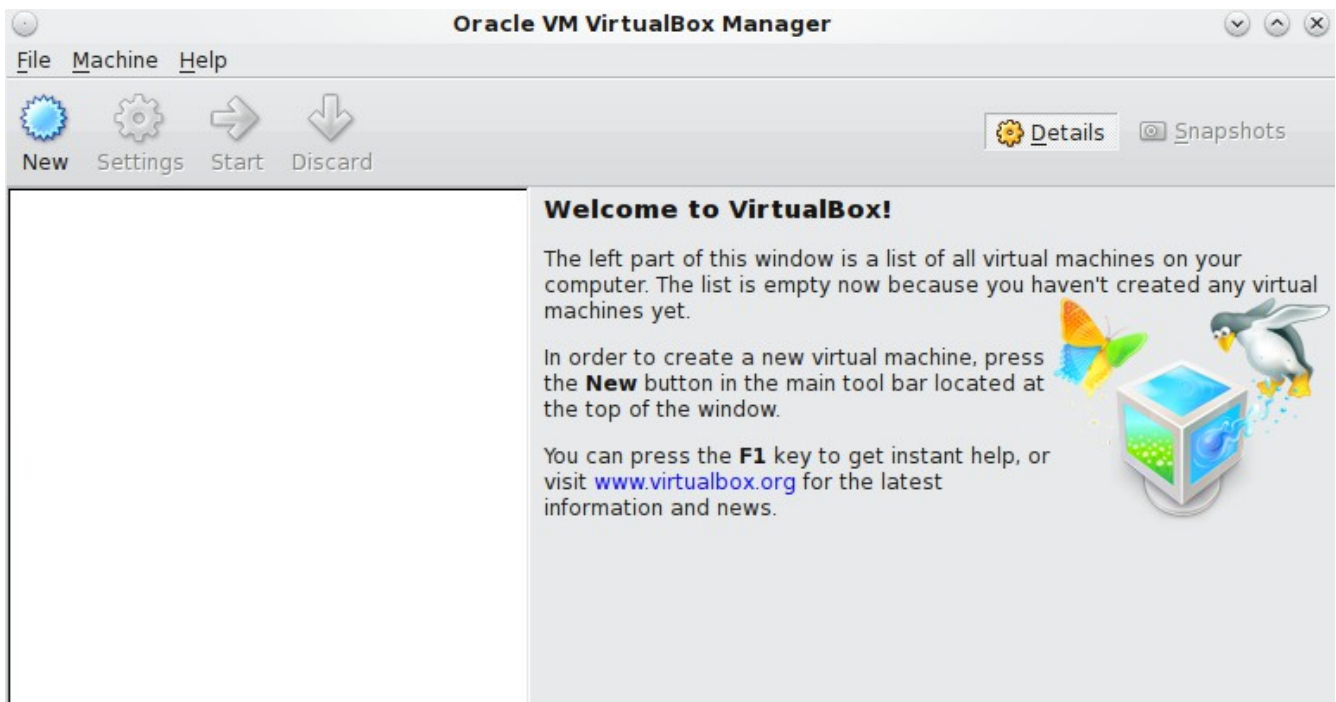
Oracle VM VirtualBox Manager

File Machine Help

New Settings Start Discard

Details Snapshots

**Welcome to VirtualBox!**

The left part of this window is a list of all virtual machines on your computer. The list is empty now because you haven't created any virtual machines yet.

In order to create a new virtual machine, press the **New** button in the main tool bar located at the top of the window.

You can press the **F1** key to get instant help, or visit www.virtualbox.org for the latest information and news.